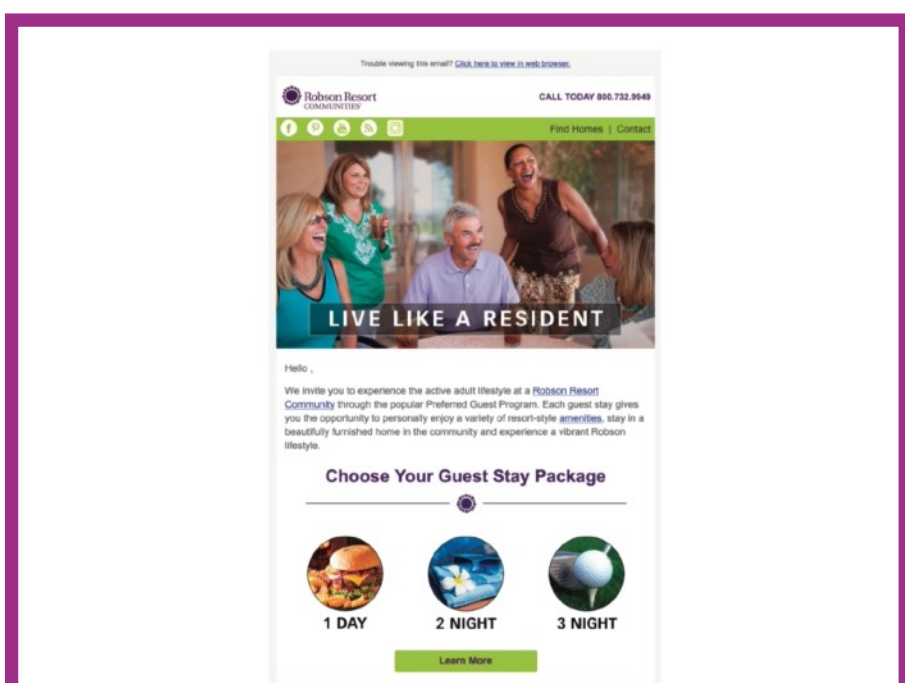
Trouble viewing this email? Click here to view in web browser.

Robson Resort COMMUNITIES

CALL TODAY 800.732.9949

Find Homes | Contact

LIVE LIKE A RESIDENT

Hello ,

We invite you to experience the active adult lifestyle at a Robson Resort Community through the popular Preferred Guest Program. Each guest stay gives you the opportunity to personally enjoy a variety of resort-style amenities, stay in a beautifully furnished home in the community and experience a vibrant Robson lifestyle.

Choose Your Guest Stay Package

1 DAY

2 NIGHT

3 NIGHT

Learn More